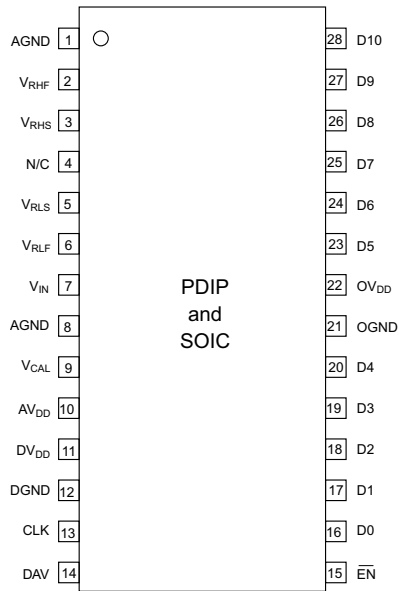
AGND 1
$V_{RHF}$ 2
$V_{RHS}$ 3
N/C 4
$V_{RLS}$ 5
$V_{RLF}$ 6
$V_{IN}$ 7
AGND 8
$V_{CAL}$ 9
$AV_{DD}$ 10
$DV_{DD}$ 11
DGND 12
CLK 13
DAV 14

PDIP
and
SOIC

28 D10
27 D9
26 D8
25 D7
24 D6
23 D5
22 $OV_{DD}$
21 OGND
20 D4
19 D3
18 D2
17 D1
16 D0
15 $\overline{EN}$